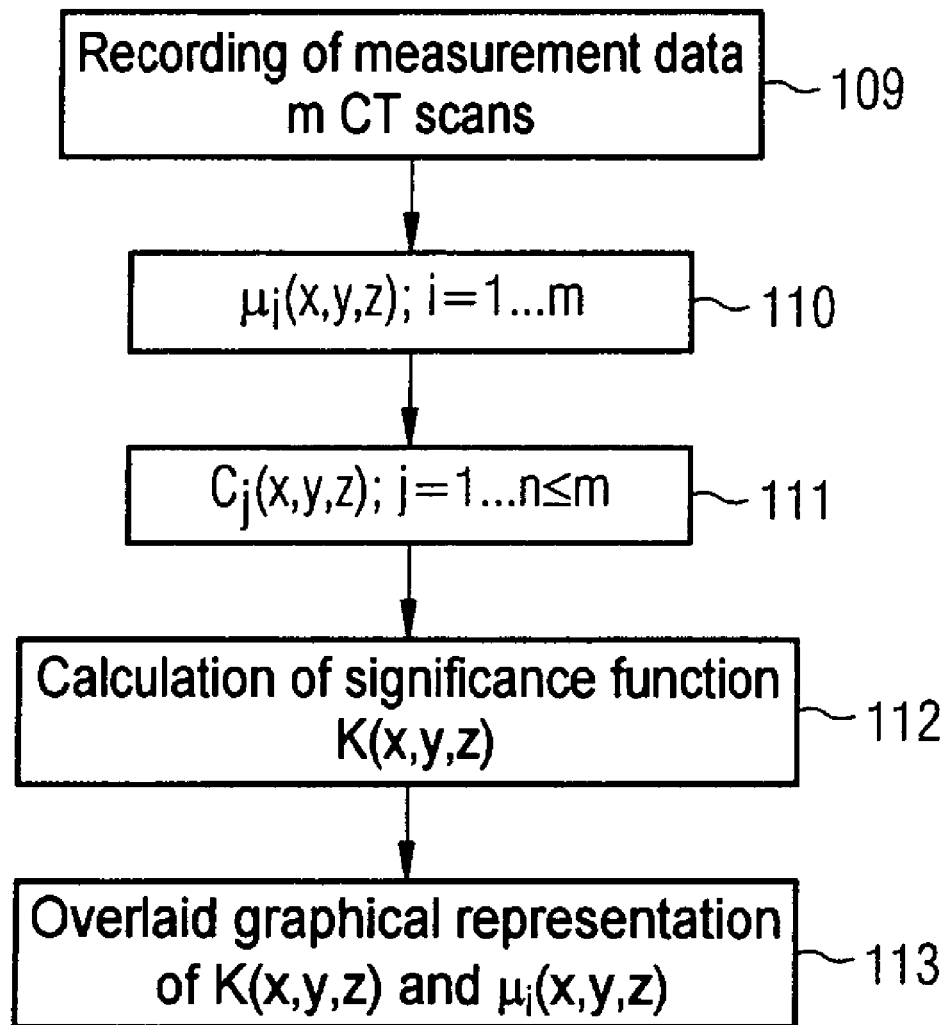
Recording of measurement data m CT scans

109

$\mu_i(x,y,z)$; i=1...m

110

$C_j(x,y,z)$; j=1...n≤m

111

Calculation of significance function K(x,y,z)

112

Overlaid graphical representation of K(x,y,z) and $\mu_i(x,y,z)$

113